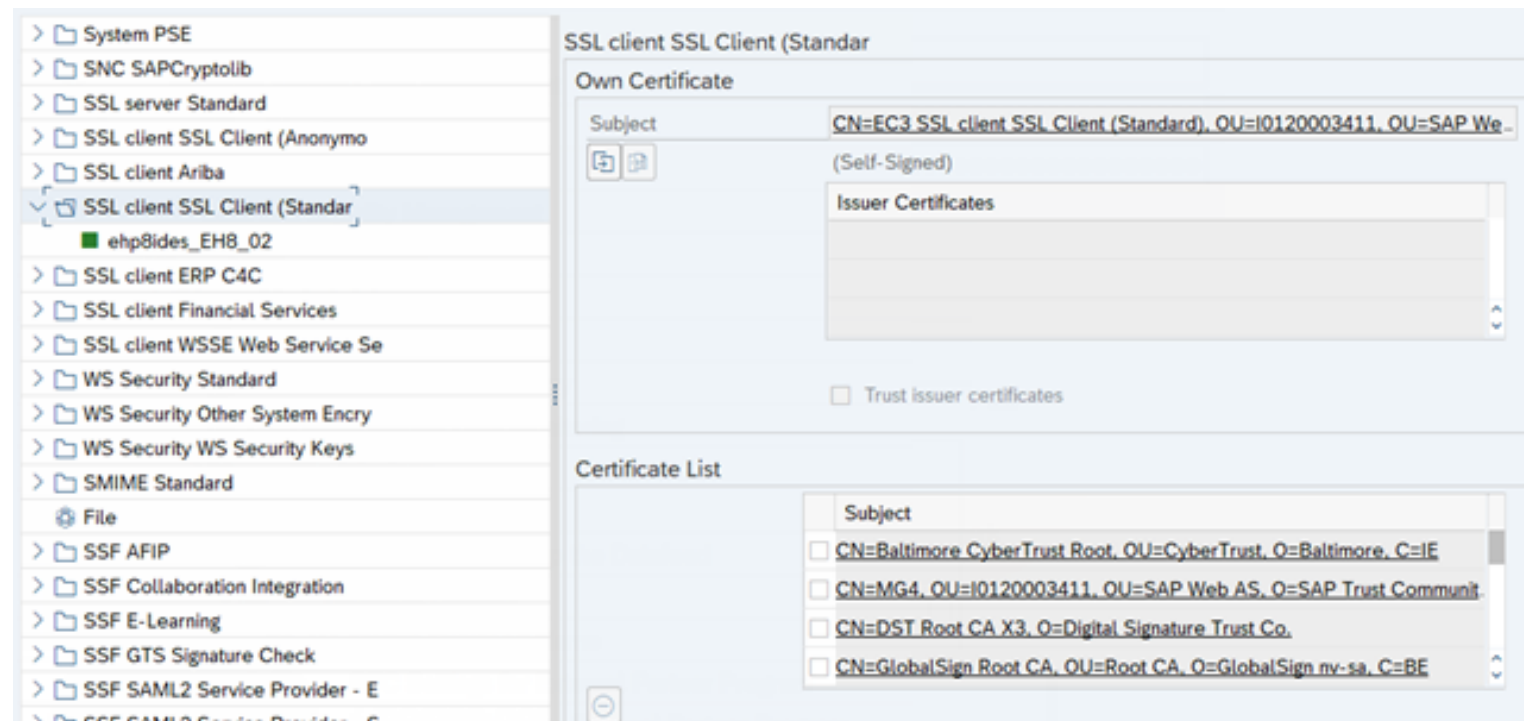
System PSE
SNC SAPCryptolib
SSL server Standard
SSL client SSL Client (Anonymo
SSL client Ariba
SSL client SSL Client (Standar
ehp8ides_EH8_02
SSL client ERP C4C
SSL client Financial Services
SSL client WSSE Web Service Se
WS Security Standard
WS Security Other System Encry
WS Security WS Security Keys
SMIME Standard
File
SSF AFIP
SSF Collaboration Integration
SSF E-Learning
SSF GTS Signature Check
SSF SAML2 Service Provider - E
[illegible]

SSL client SSL Client (Standar

Own Certificate

Subject
CN=EC3 SSL client SSL Client (Standard), OU=I0120003411, OU=SAP We..
(Self-Signed)

| Issuer Certificates |
|---|
| |
| |
| |

Trust issuer certificates

Certificate List

| Subject |
|---|
| CN=Baltimore CyberTrust Root, OU=CyberTrust, O=Baltimore, C=IE |
| CN=MG4, OU=I0120003411, OU=SAP Web AS, O=SAP Trust Communit. |
| CN=DST Root CA X3, O=Digital Signature Trust Co. |
| CN=GlobalSign Root CA, OU=Root CA, O=GlobalSign nv-sa, C=BE |